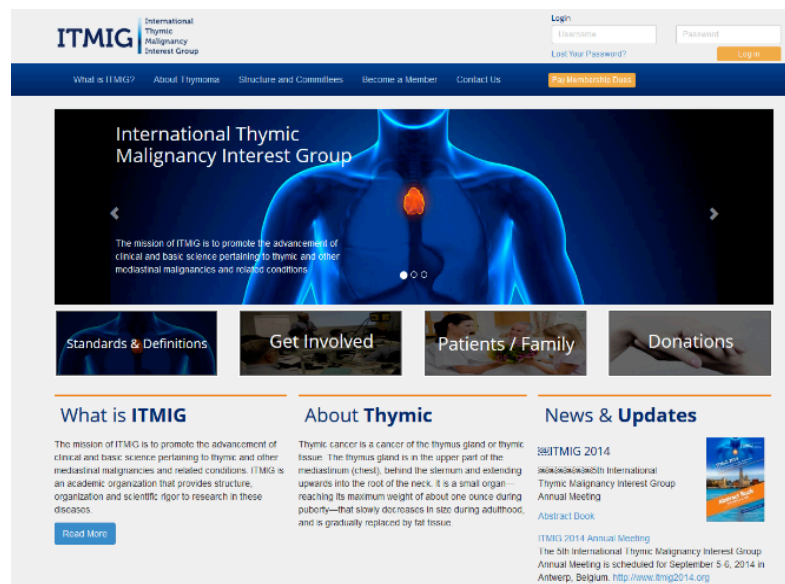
ITMIG International Thymic Malignancy Interest Group

Login
Username
Password
Lost Your Password?
Log in

What is ITMIG? About Thymoma Structure and Committees Become a Member Contact Us Pay Membership Dues

International Thymic Malignancy Interest Group

The mission of ITMIG is to promote the advancement of clinical and basic science pertaining to thymic and other mediastinal malignancies and related conditions.

Standards & Definitions
Get Involved
Patients / Family
Donations

What is ITMIG

The mission of ITMIG is to promote the advancement of clinical and basic science pertaining to thymic and other mediastinal malignancies and related conditions. ITMIG is an academic organization that provides structure, organization and scientific rigor to research in these diseases.

Read More

About Thymic

Thymic cancer is a cancer of the thymus gland or thymic tissue. The thymus gland is in the upper part of the mediastinum (chest), behind the sternum and extending upwards into the root of the neck. It is a small organ—reaching its maximum weight of about one ounce during puberty—that slowly decreases in size during adulthood, and is gradually replaced by fat tissue.

News & Updates

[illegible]ITMIG 2014

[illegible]5th International Thymic Malignancy Interest Group Annual Meeting

Abstract Book

Abstract Book

ITMIG 2014 Annual Meeting
The 5th International Thymic Malignancy Interest Group Annual Meeting is scheduled for September 5-6, 2014 in Antwerp, Belgium. http://www.itmig2014.org